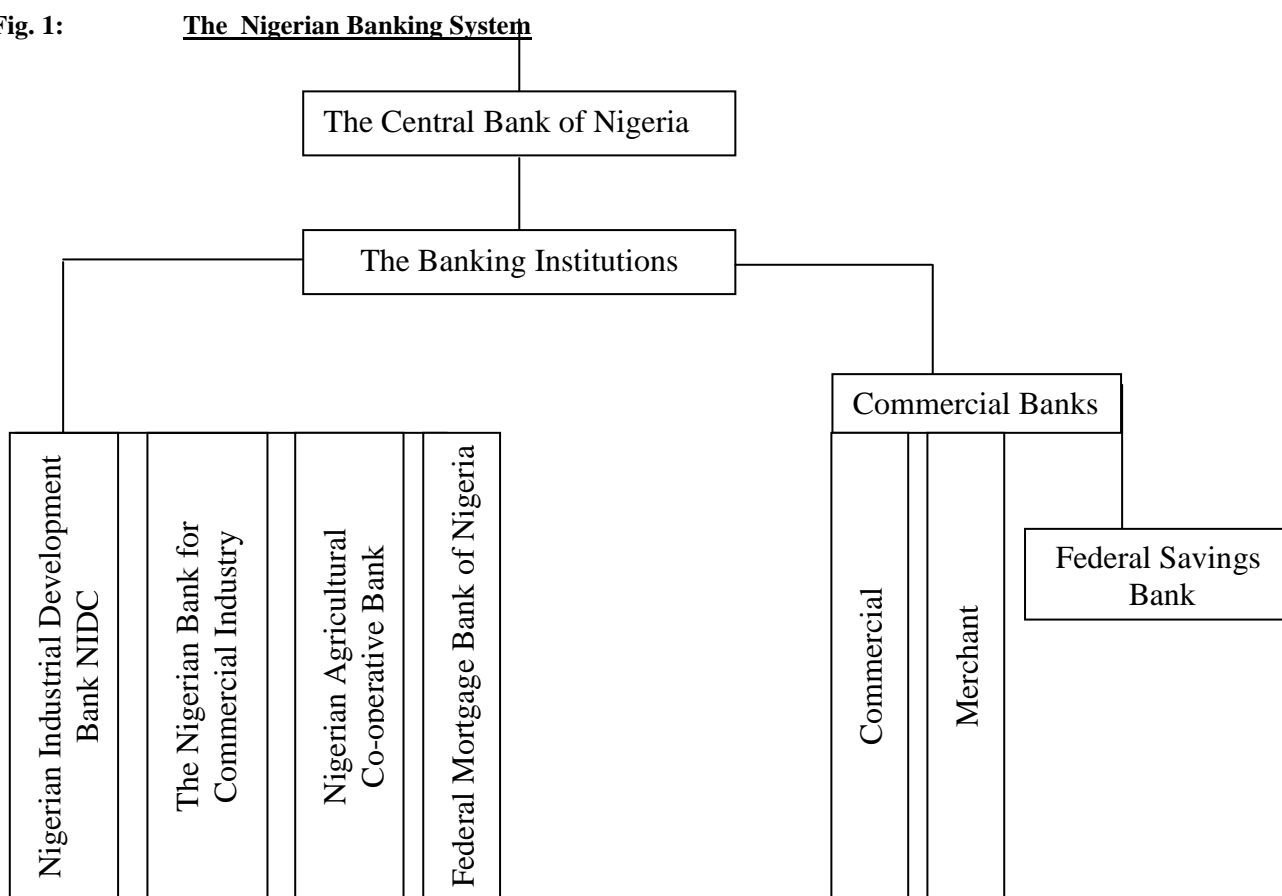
Fig. 1: The Nigerian Banking System

The Central Bank of Nigeria

The Banking Institutions

Nigerian Industrial Development Bank NIDC

The Nigerian Bank for Commercial Industry

Nigerian Agricultural Co-operative Bank

Federal Mortgage Bank of Nigeria

Commercial Banks

Commercial

Merchant

Federal Savings Bank